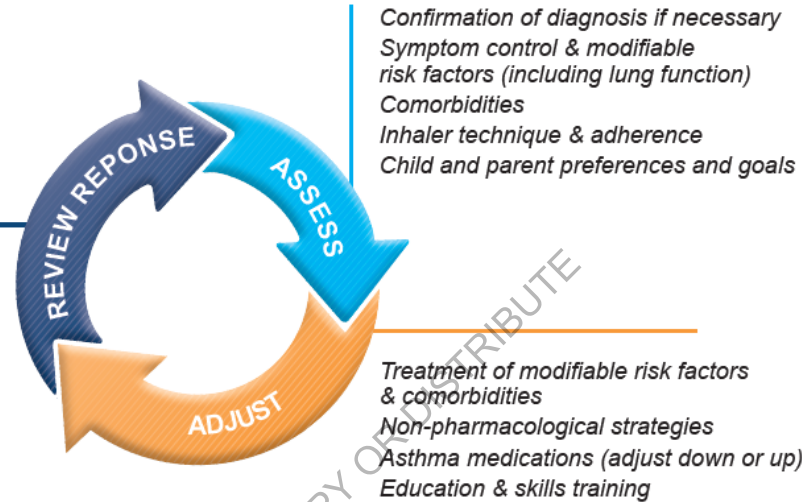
Confirmation of diagnosis if necessary
Symptom control & modifiable risk factors (including lung function)
Comorbidities
Inhaler technique & adherence
Child and parent preferences and goals

REVIEW REPONSE

ASSESS

ADJUST

Treatment of modifiable risk factors & comorbidities
Non-pharmacological strategies
Asthma medications (adjust down or up)
Education & skills training

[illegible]Y OR DISTRIBUTE